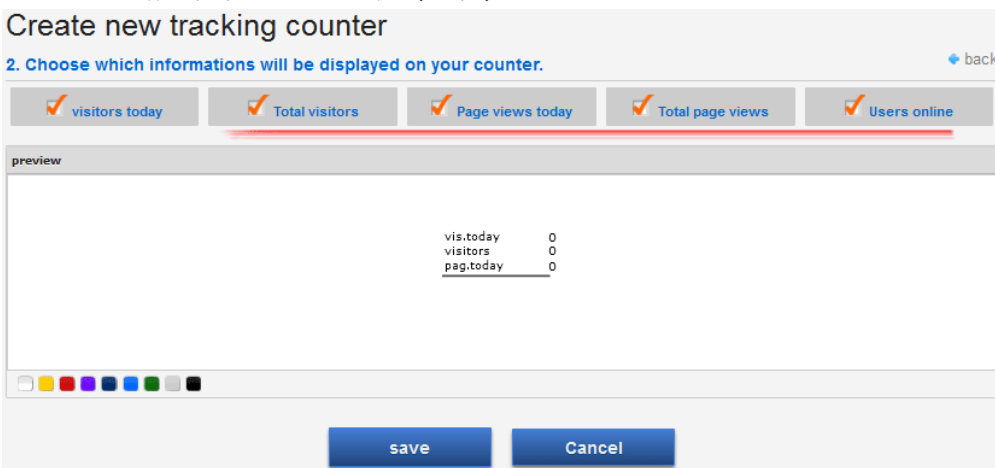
Create new tracking counter

2. Choose which informations will be displayed on your counter.

back

visitors today

Total visitors

Page views today

Total page views

Users online

preview

| | |
|---|---|
| vis.today | 0 |
| visitors | 0 |
| pag.today | 0 |

save

Cancel